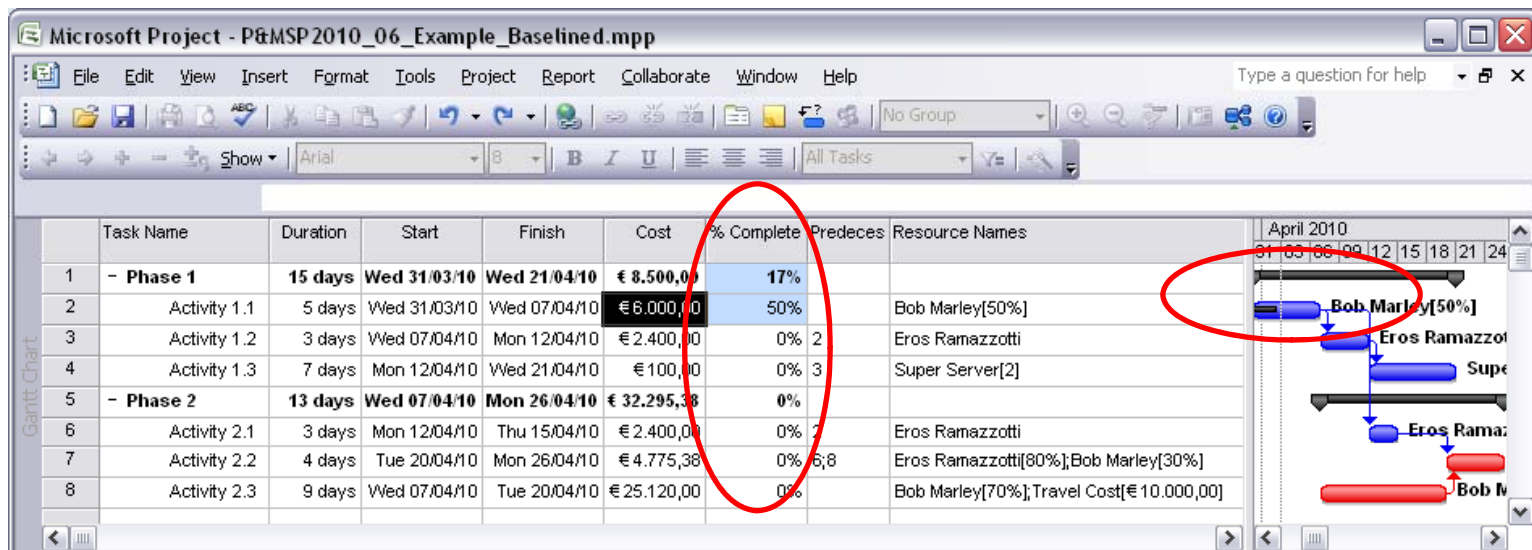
Microsoft Project - P&MSP2010_06_Example_Baselined.mpp

File Edit View Insert Format Tools Project Report Collaborate Window Help

Type a question for help

No Group

Show Arial 8 B I U All Tasks

Gantt Chart

| | Task Name | Duration | Start | Finish | Cost | % Complete | Predeces | Resource Names |
|---|---|---|---|---|---|---|---|---|
| 1 | − Phase 1 | 15 days | Wed 31/03/10 | Wed 21/04/10 | € 8.500,00 | 17% | | |
| 2 | Activity 1.1 | 5 days | Wed 31/03/10 | Wed 07/04/10 | € 6.000,00 | 50% | | Bob Marley[50%] |
| 3 | Activity 1.2 | 3 days | Wed 07/04/10 | Mon 12/04/10 | € 2.400,00 | 0% | 2 | Eros Ramazzotti |
| 4 | Activity 1.3 | 7 days | Mon 12/04/10 | Wed 21/04/10 | € 100,00 | 0% | 3 | Super Server[2] |
| 5 | − Phase 2 | 13 days | Wed 07/04/10 | Mon 26/04/10 | € 32.295,38 | 0% | | |
| 6 | Activity 2.1 | 3 days | Mon 12/04/10 | Thu 15/04/10 | € 2.400,00 | 0% | 2 | Eros Ramazzotti |
| 7 | Activity 2.2 | 4 days | Tue 20/04/10 | Mon 26/04/10 | € 4.775,38 | 0% | 6;8 | Eros Ramazzotti[80%];Bob Marley[30%] |
| 8 | Activity 2.3 | 9 days | Wed 07/04/10 | Tue 20/04/10 | € 25.120,00 | 0% | | Bob Marley[70%];Travel Cost[€ 10.000,00] |

April 2010
31 03 06 09 12 15 18 21 24

Bob Marley[50%]
Eros Ramazzot
Super
Eros Ramaz
Bob M